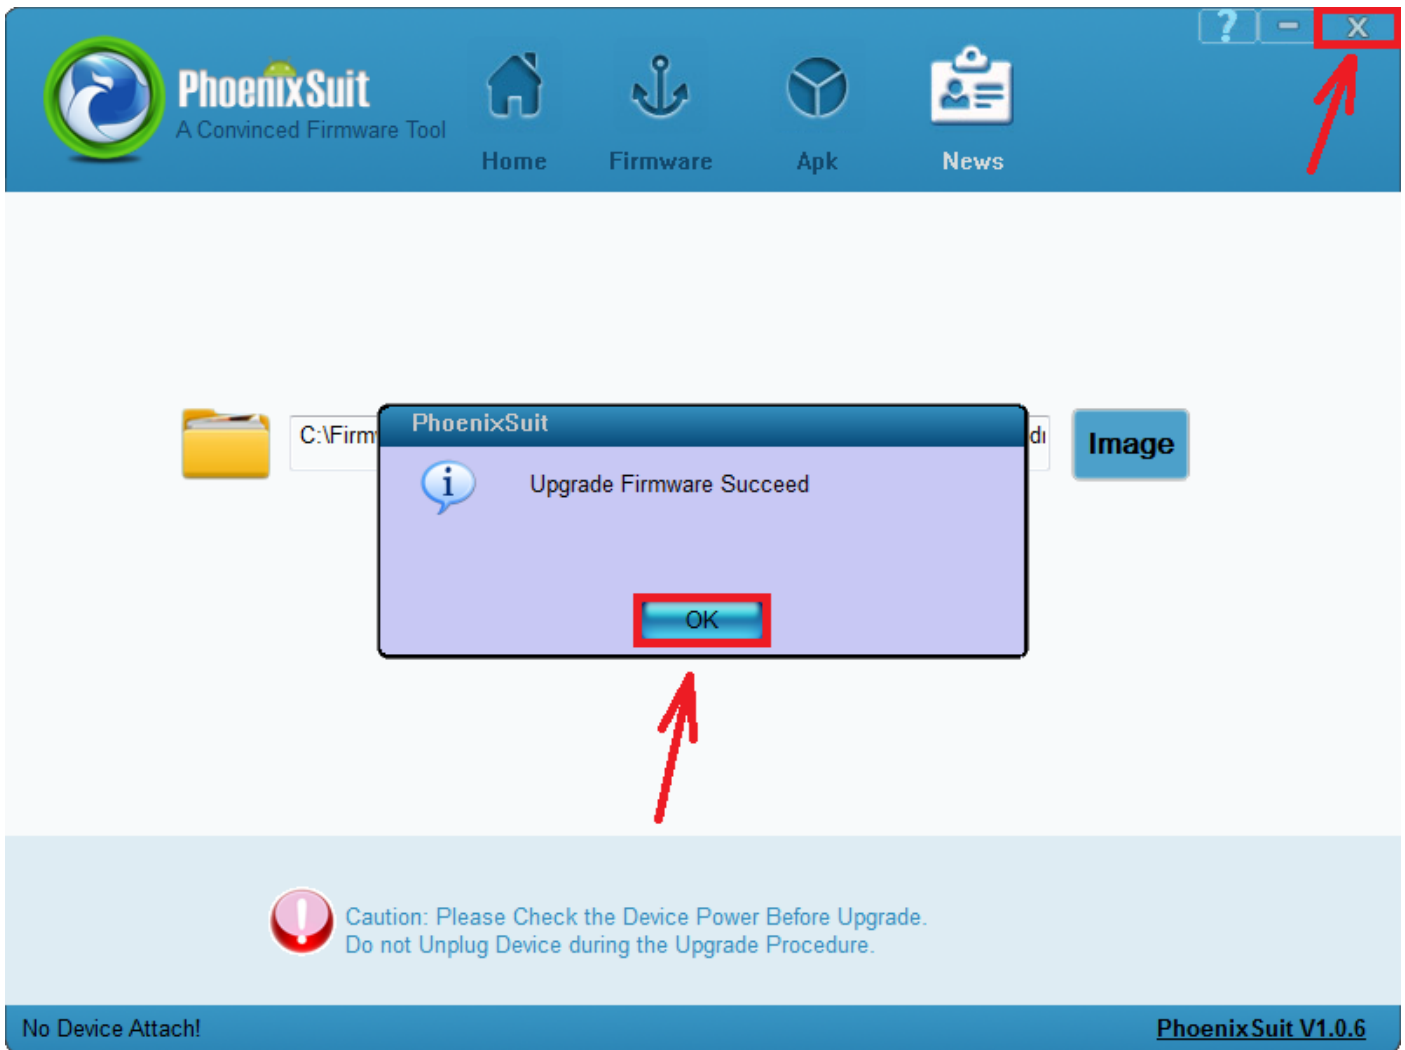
? – X

PhoenixSuit
A Convinced Firmware Tool

Home Firmware Apk News

C:\Firm

dı

Image

PhoenixSuit

Upgrade Firmware Succeed

OK

Caution: Please Check the Device Power Before Upgrade.
Do not Unplug Device during the Upgrade Procedure.

No Device Attach!

PhoenixSuit V1.0.6